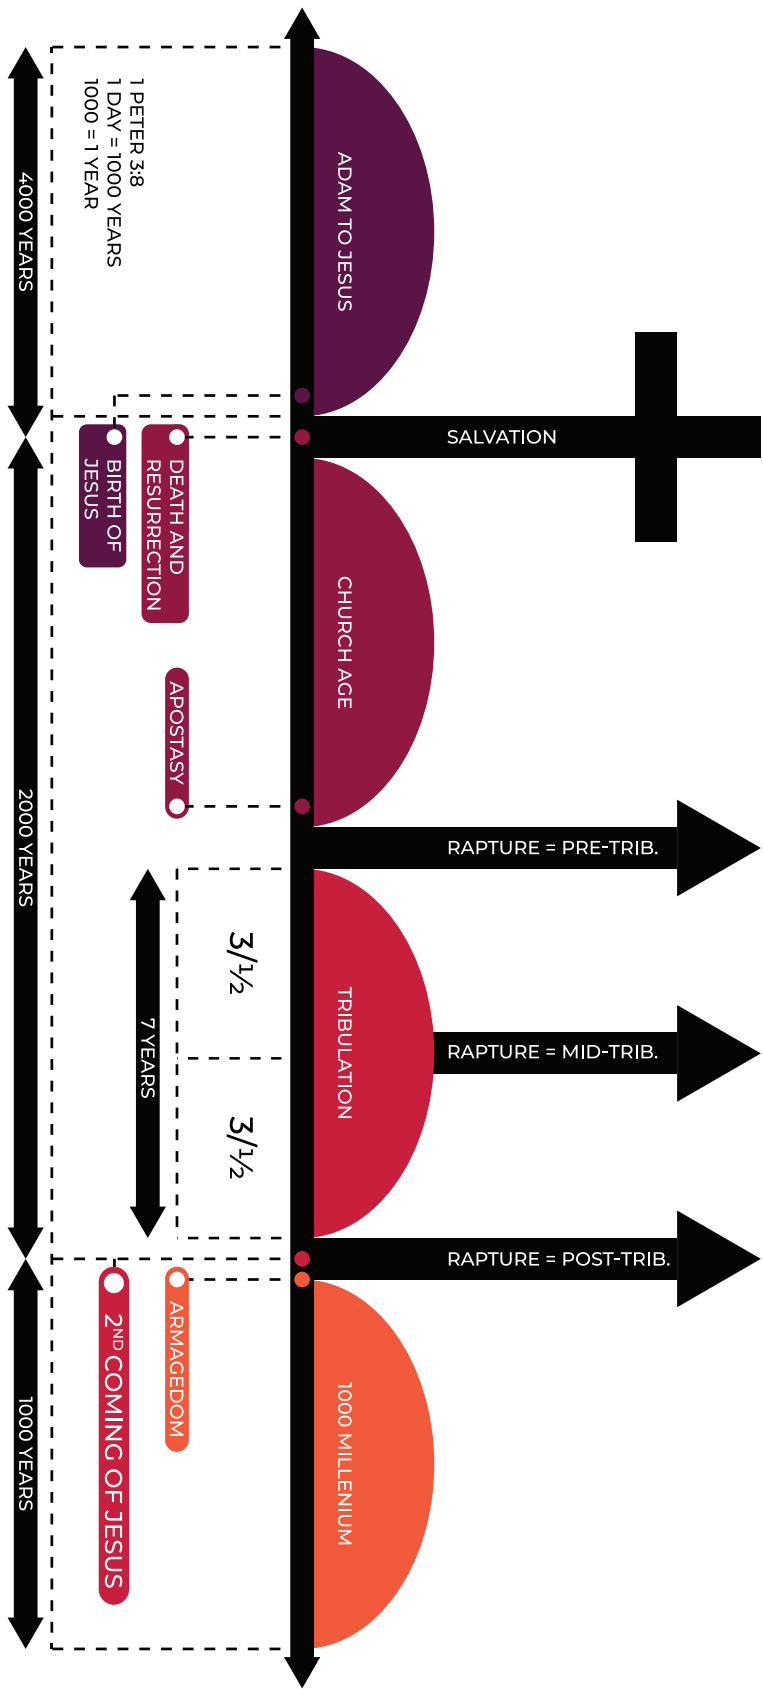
4000 YEARS

1 PETER 3:8
1 DAY = 1000 YEARS
1000 = 1 YEAR

ADAM TO JESUS

SALVATION

BIRTH OF JESUS

DEATH AND RESURRECTION

CHURCH AGE

APOSTASY

2000 YEARS

RAPTURE = PRE-TRIB.

7 YEARS

3½

3½

TRIBULATION

RAPTURE = MID-TRIB.

RAPTURE = POST-TRIB.

$2^{ND}$ COMING OF JESUS

ARMAGEDOM

1000 MILLENIUM

1000 YEARS